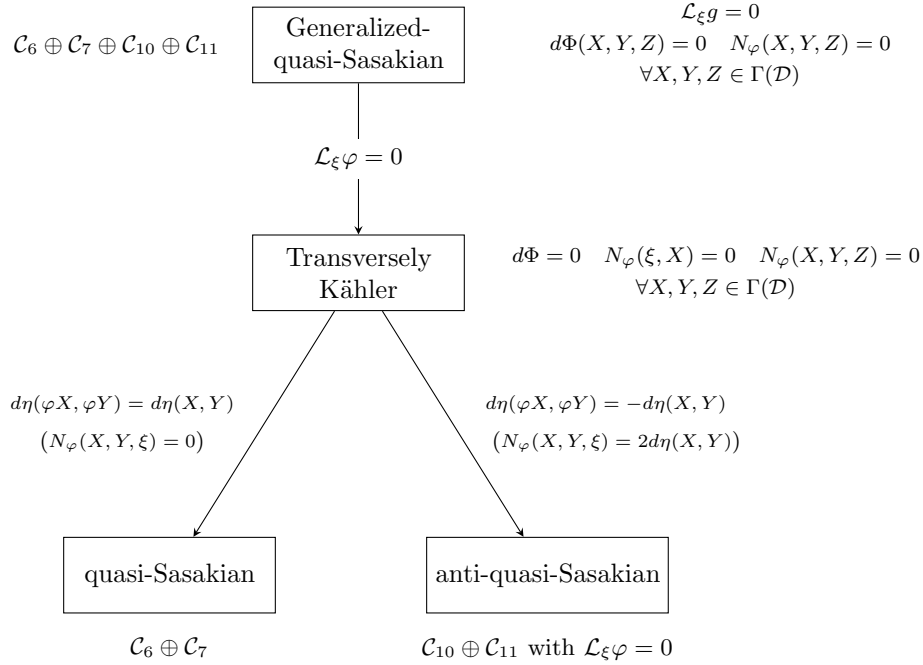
$\mathcal{C}_6 \oplus \mathcal{C}_7 \oplus \mathcal{C}_{10} \oplus \mathcal{C}_{11}$

Generalized-quasi-Sasakian

$\mathcal{L}_\xi g = 0$
$d\Phi(X,Y,Z) = 0 \quad N_\varphi(X,Y,Z) = 0$
$\forall X,Y,Z \in \Gamma(\mathcal{D})$

$\mathcal{L}_\xi \varphi = 0$

Transversely Kähler

$d\Phi = 0 \quad N_\varphi(\xi, X) = 0 \quad N_\varphi(X,Y,Z) = 0$
$\forall X,Y,Z \in \Gamma(\mathcal{D})$

$d\eta(\varphi X, \varphi Y) = d\eta(X,Y)$
$\big(N_\varphi(X,Y,\xi) = 0\big)$

$d\eta(\varphi X, \varphi Y) = -d\eta(X,Y)$
$\big(N_\varphi(X,Y,\xi) = 2d\eta(X,Y)\big)$

quasi-Sasakian

anti-quasi-Sasakian

$\mathcal{C}_6 \oplus \mathcal{C}_7$

$\mathcal{C}_{10} \oplus \mathcal{C}_{11}$ with $\mathcal{L}_\xi \varphi = 0$